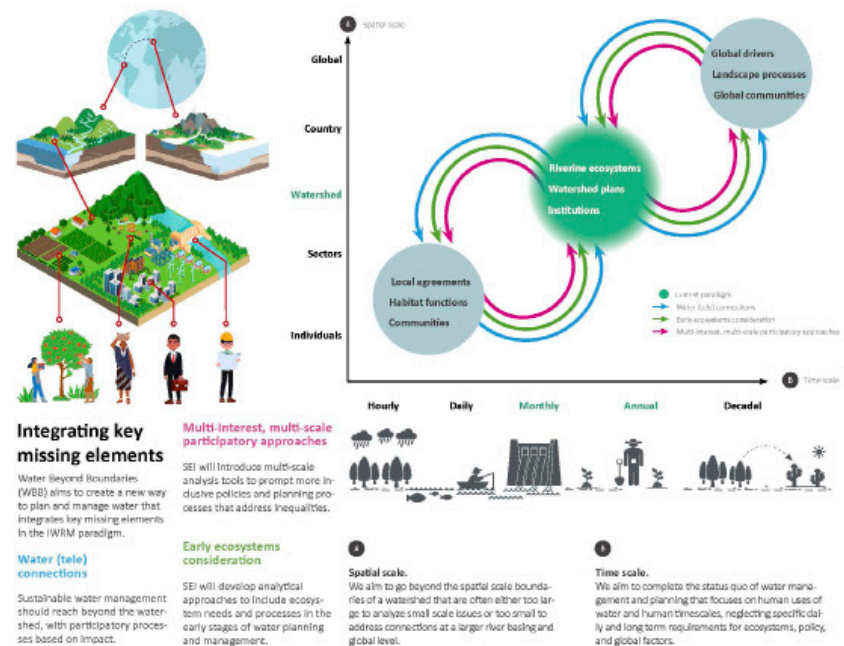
A Spatial scale

Global

Country

Watershed

Sectors

Individuals

Global drivers
Landscape processes
Global communities

Riverine ecosystems
Watershed plans
Institutions

Local agreements
Habitat functions
Communities

Current paradigm
Water (tele) connections
Early ecosystems consideration
Multi-interest, multi-scale participatory approaches

B Time scale

Hourly Daily Monthly Annual Decadal

Integrating key missing elements

Water Beyond Boundaries (WBB) aims to create a new way to plan and manage water that integrates key missing elements in the IWRM paradigm.

Water (tele) connections

Sustainable water management should reach beyond the watershed, with participatory processes based on impact.

Multi-interest, multi-scale participatory approaches

SEI will introduce multi-scale analysis tools to prompt more inclusive policies and planning processes that address inequalities.

Early ecosystems consideration

SEI will develop analytical approaches to include ecosystem needs and processes in the early stages of water planning and management.

A

Spatial scale.
We aim to go beyond the spatial scale boundaries of a watershed that are often either too large to analyze small scale issues or too small to address connections at a larger river basing and global level.

B

Time scale.
We aim to complete the status quo of water management and planning that focuses on human uses of water and human timescales, neglecting specific daily and long term requirements for ecosystems, policy, and global factors.